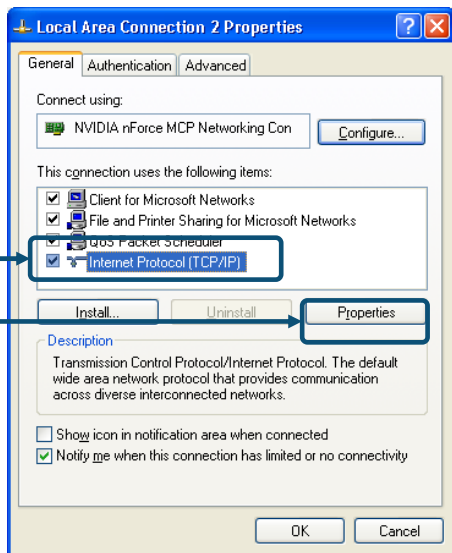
Local Area Connection 2 Properties

?
X

General
Authentication
Advanced

Connect using:

NVIDIA nForce MCP Networking Con

Configure...

This connection uses the following items:

Client for Microsoft Networks
File and Printer Sharing for Microsoft Networks
QoS Packet Scheduler
Internet Protocol (TCP/IP)

Install...
Uninstall
Properties

Description

Transmission Control Protocol/Internet Protocol. The default wide area network protocol that provides communication across diverse interconnected networks.

Show icon in notification area when connected
Notify me when this connection has limited or no connectivity

OK
Cancel